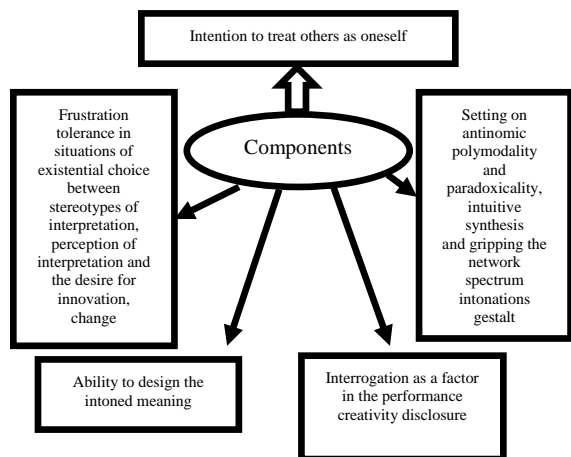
Intention to treat others as oneself

Frustration tolerance in situations of existential choice between stereotypes of interpretation, perception of interpretation and the desire for innovation, change

Components

Setting on antinomic polymodality and paradoxicality, intuitive synthesis and gripping the network spectrum intonations gestalt

Ability to design the intoned meaning

Interrogation as a factor in the performance creativity disclosure